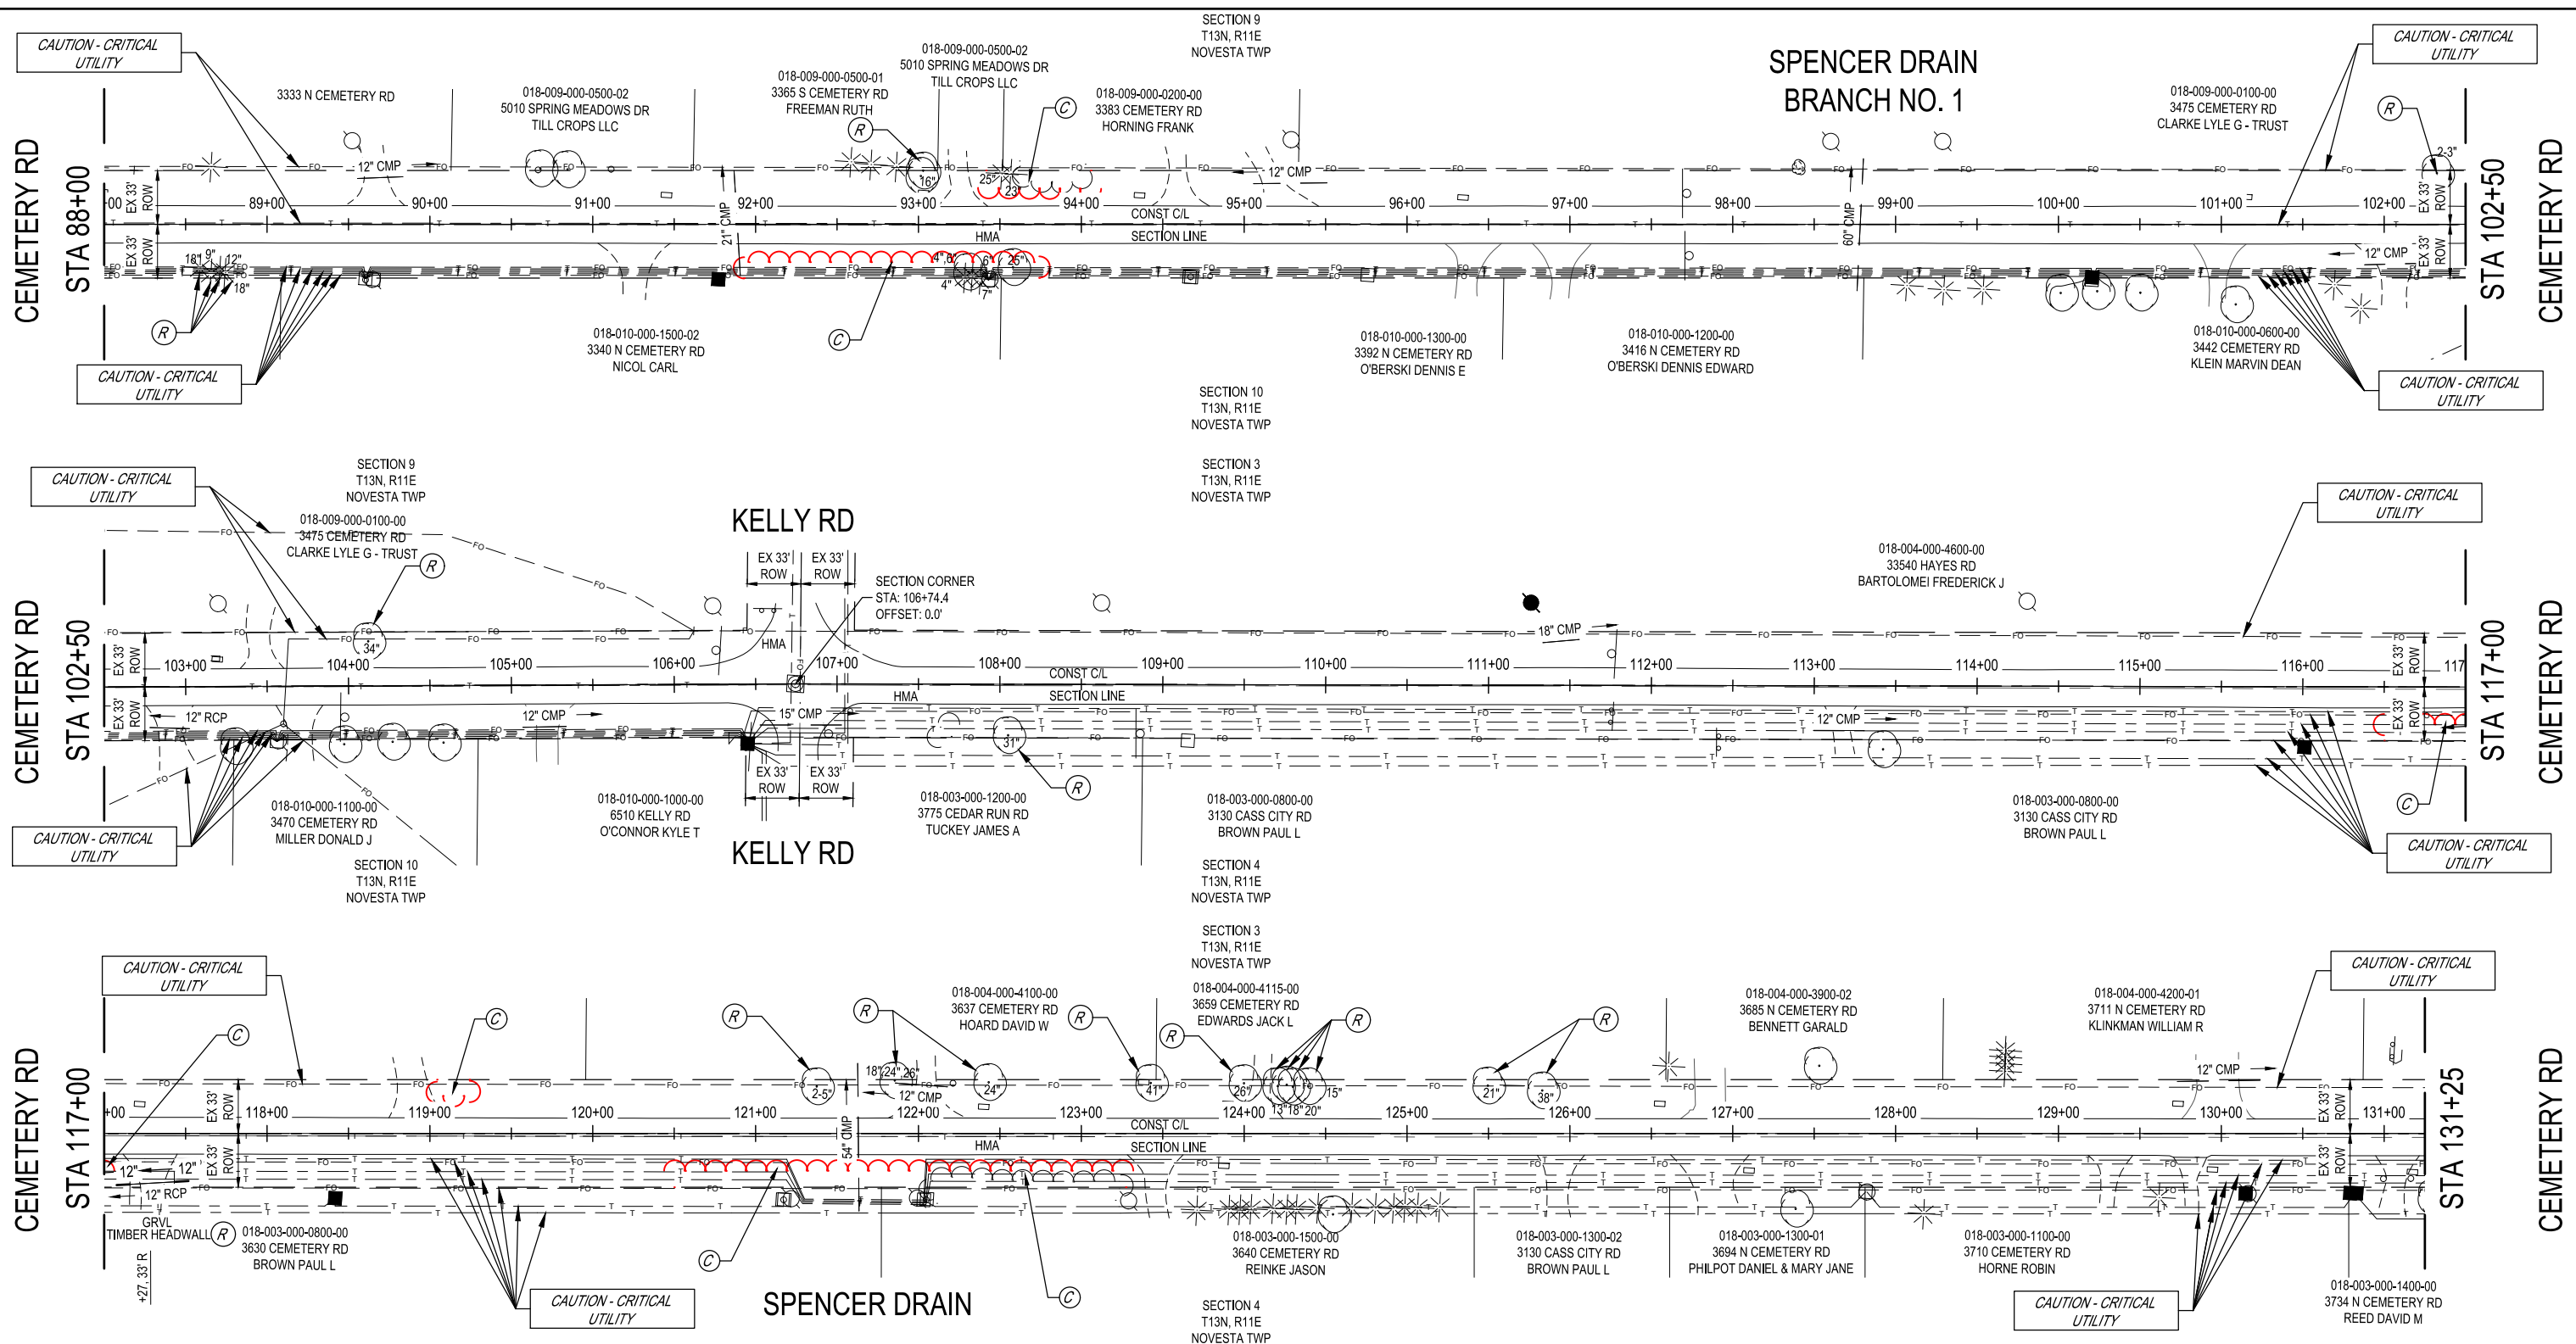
CAUTION - CRITICAL UTILITY

3333 N CEMETERY RD

018-009-000-0500-02
5010 SPRING MEADOWS DR
TILL CROPS LLC

018-009-000-0500-01
3365 S CEMETERY RD
FREEMAN RUTH

018-009-000-0500-02
5010 SPRING MEADOWS DR
TILL CROPS LLC

SECTION 9
T13N, R11E
NOVESTA TWP

018-009-000-0200-00
3383 CEMETERY RD
HORNING FRANK

SPENCER DRAIN
BRANCH NO. 1

018-009-000-0100-00
3475 CEMETERY RD
CLARKE LYLE G - TRUST

CAUTION - CRITICAL UTILITY

CEMETERY RD
STA 88+00

12" CMP
89+00
90+00
91+00
21" CMP
92+00
16"
93+00
25"
23"
94+00
CONST C/L
SECTION LINE
HMA
95+00
12" CMP
96+00
97+00
98+00
60" CMP
99+00
100+00
101+00
102+00
2-3"
12" CMP
EX 33' ROW
EX 33' ROW
18"
9"
12"
18"
4"
6"
7"
25"

STA 102+50
CEMETERY RD

CAUTION - CRITICAL UTILITY

018-010-000-1500-02
3340 N CEMETERY RD
NICOL CARL

SECTION 10
T13N, R11E
NOVESTA TWP

018-010-000-1300-00
3392 N CEMETERY RD
O'BERSKI DENNIS E

018-010-000-1200-00
3416 N CEMETERY RD
O'BERSKI DENNIS EDWARD

018-010-000-0600-00
3442 CEMETERY RD
KLEIN MARVIN DEAN

CAUTION - CRITICAL UTILITY

CAUTION - CRITICAL UTILITY

SECTION 9
T13N, R11E
NOVESTA TWP

018-009-000-0100-00
3475 CEMETERY RD
CLARKE LYLE G - TRUST

KELLY RD

SECTION 3
T13N, R11E
NOVESTA TWP

CAUTION - CRITICAL UTILITY

018-004-000-4600-00
33540 HAYES RD
BARTOLOMEI FREDERICK J

EX 33' ROW
EX 33' ROW
SECTION CORNER
STA: 106+74.4
OFFSET: 0.0'

CEMETERY RD
STA 102+50

34"
103+00
104+00
105+00
106+00
HMA
107+00
108+00
CONST C/L
SECTION LINE
109+00
110+00
111+00
18" CMP
112+00
113+00
114+00
115+00
116+00
117
12" RCP
12" CMP
15" CMP
HMA
31"
12" CMP

STA 117+00
CEMETERY RD

EX 33' ROW
EX 33' ROW

CAUTION - CRITICAL UTILITY

018-010-000-1100-00
3470 CEMETERY RD
MILLER DONALD J

SECTION 10
T13N, R11E
NOVESTA TWP

018-010-000-1000-00
6510 KELLY RD
O'CONNOR KYLE T

KELLY RD

018-003-000-1200-00
3775 CEDAR RUN RD
TUCKEY JAMES A

018-003-000-0800-00
3130 CASS CITY RD
BROWN PAUL L

SECTION 4
T13N, R11E
NOVESTA TWP

018-003-000-0800-00
3130 CASS CITY RD
BROWN PAUL L

CAUTION - CRITICAL UTILITY

SECTION 3
T13N, R11E
NOVESTA TWP

CAUTION - CRITICAL UTILITY

018-004-000-4100-00
3637 CEMETERY RD
HOARD DAVID W

018-004-000-4115-00
3659 CEMETERY RD
EDWARDS JACK L

018-004-000-3900-02
3685 N CEMETERY RD
BENNETT GARALD

018-004-000-4200-01
3711 N CEMETERY RD
KLINKMAN WILLIAM R

CAUTION - CRITICAL UTILITY

CEMETERY RD
STA 117+00

+00
118+00
119+00
120+00
121+00
18"
24"
26"
2-5"
12" CMP
122+00
24"
54" CMP
123+00
CONST C/L
SECTION LINE
HMA
41"
26"
124+00
13"
18"
20"
15"
125+00
21"
38"
126+00
127+00
128+00
129+00
12" CMP
130+00
131+00
12"
12"
12" RCP
GRVL
TIMBER HEADWALL
+27.33' R

STA 131+25
CEMETERY RD

018-003-000-0800-00
3630 CEMETERY RD
BROWN PAUL L

CAUTION - CRITICAL UTILITY

SPENCER DRAIN

018-003-000-1500-00
3640 CEMETERY RD
REINKE JASON

SECTION 4
T13N, R11E
NOVESTA TWP

018-003-000-1300-02
3130 CASS CITY RD
BROWN PAUL L

018-003-000-1300-01
3694 N CEMETERY RD
PHILPOT DANIEL & MARY JANE

018-003-000-1100-00
3710 CEMETERY RD
HORNE ROBIN

CAUTION - CRITICAL UTILITY

018-003-000-1400-00
3734 N CEMETERY RD
REED DAVID M